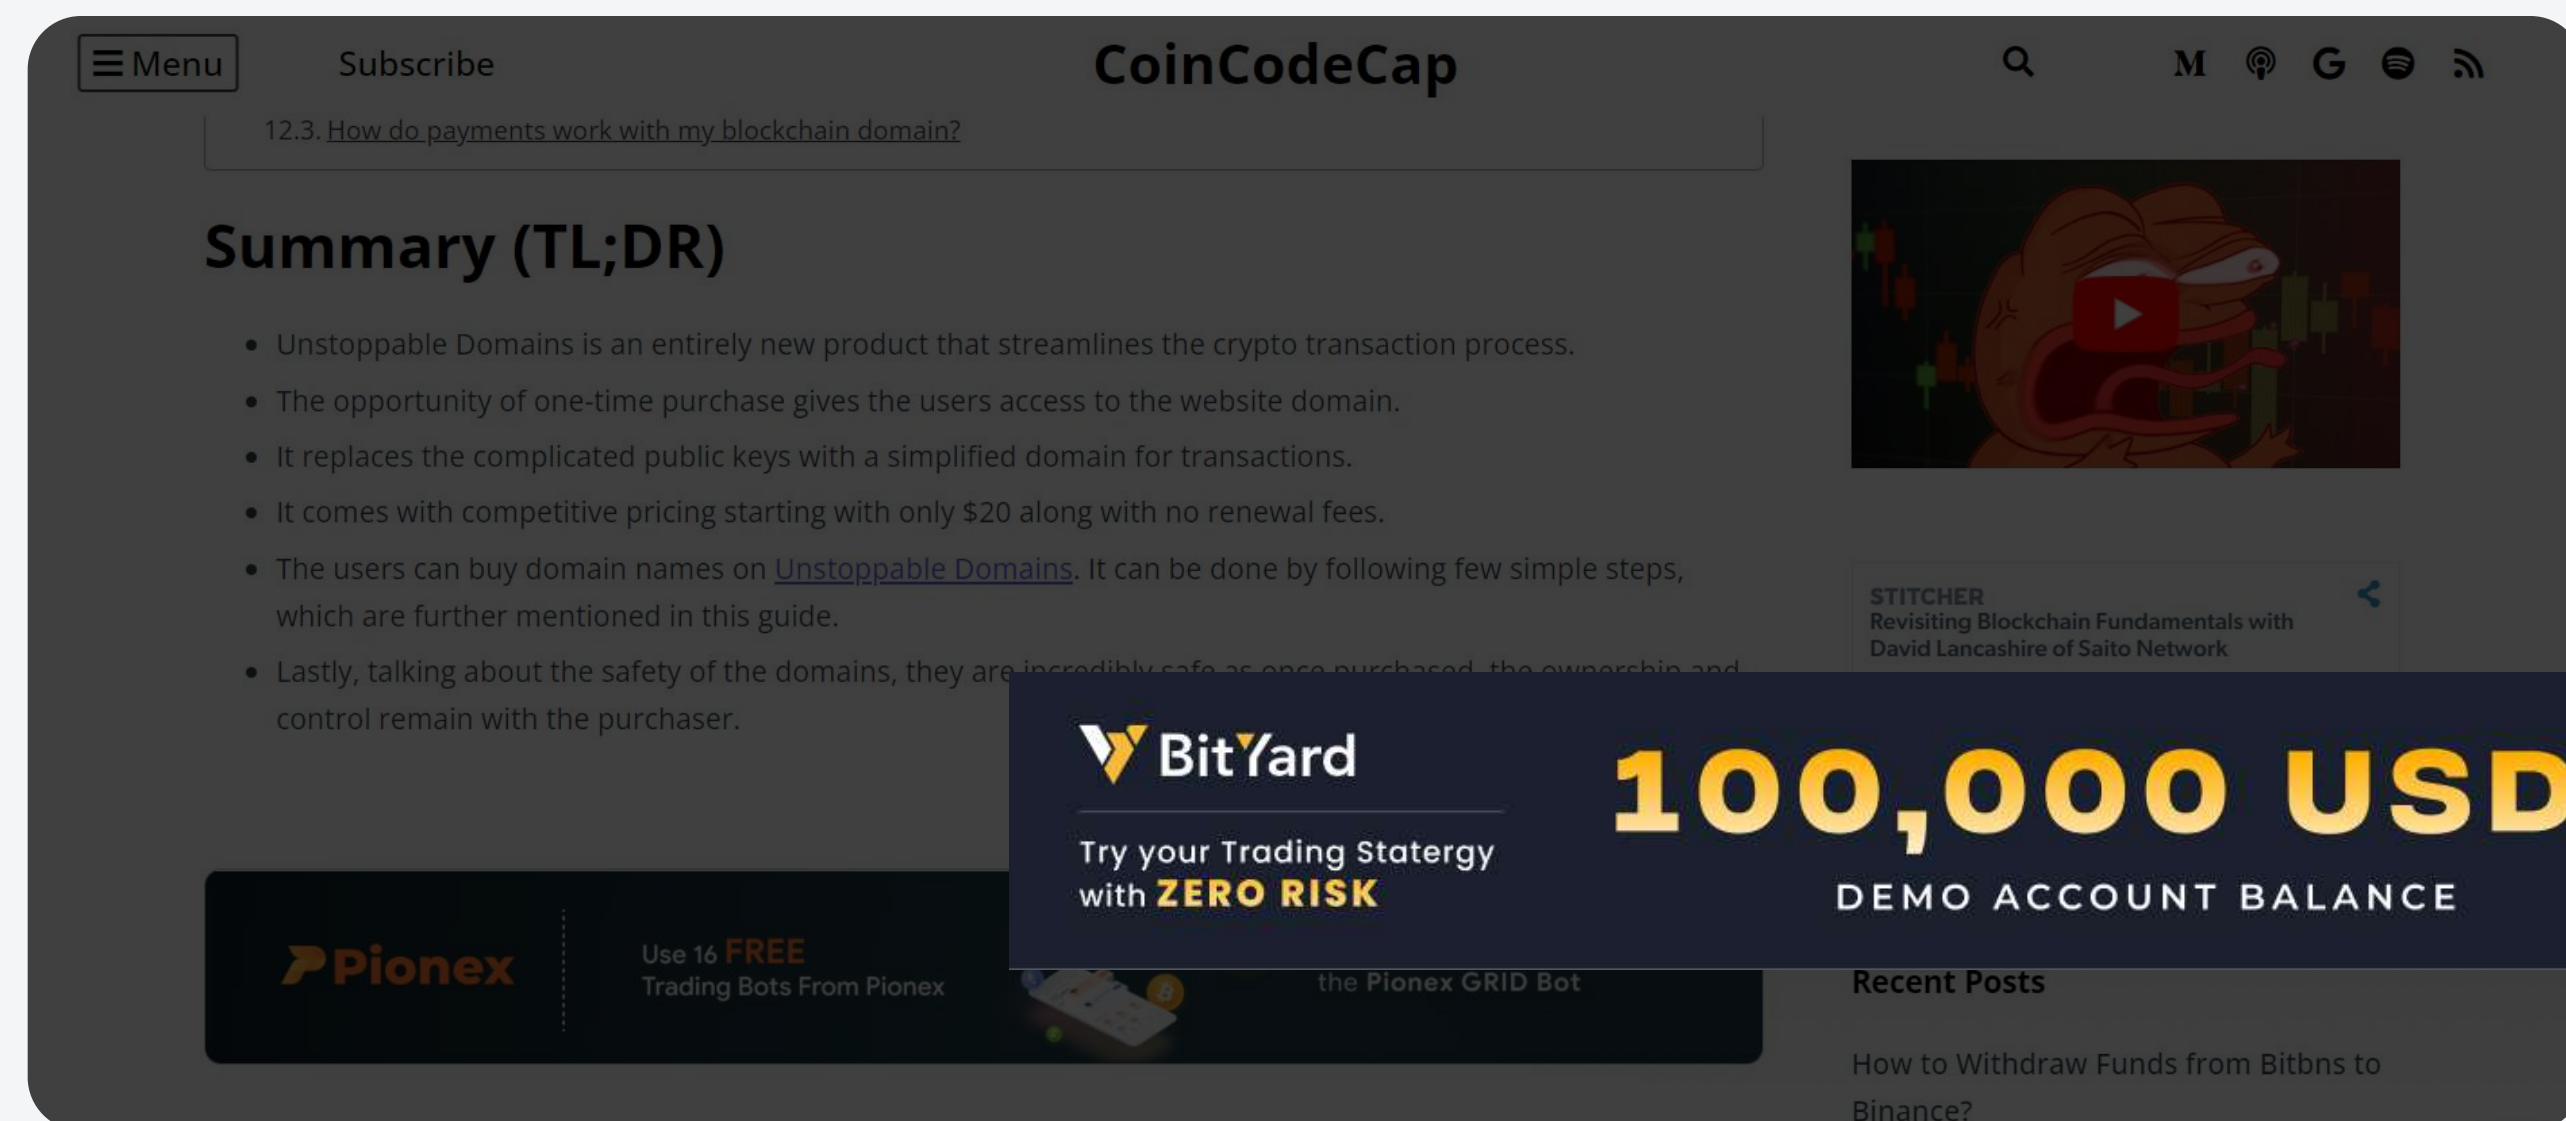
Menu Subscribe CoinCodeCap

12.3. How do payments work with my blockchain domain?

Summary (TL;DR)

- Unstoppable Domains is an entirely new product that streamlines the crypto transaction process.
- The opportunity of one-time purchase gives the users access to the website domain.
- It replaces the complicated public keys with a simplified domain for transactions.
- It comes with competitive pricing starting with only $20 along with no renewal fees.
- The users can buy domain names on Unstoppable Domains. It can be done by following few simple steps, which are further mentioned in this guide.
- Lastly, talking about the safety of the domains, they are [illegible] control remain with the purchaser.

STITCHER
Revisiting Blockchain Fundamentals with David Lancashire of Saito Network

BitYard
Try your Trading Stategry with ZERO RISK
100,000 USD
DEMO ACCOUNT BALANCE

Pionex
Use 16 FREE Trading Bots From Pionex
the Pionex GRID Bot

Recent Posts

How to Withdraw Funds from Bitbns to Binance?